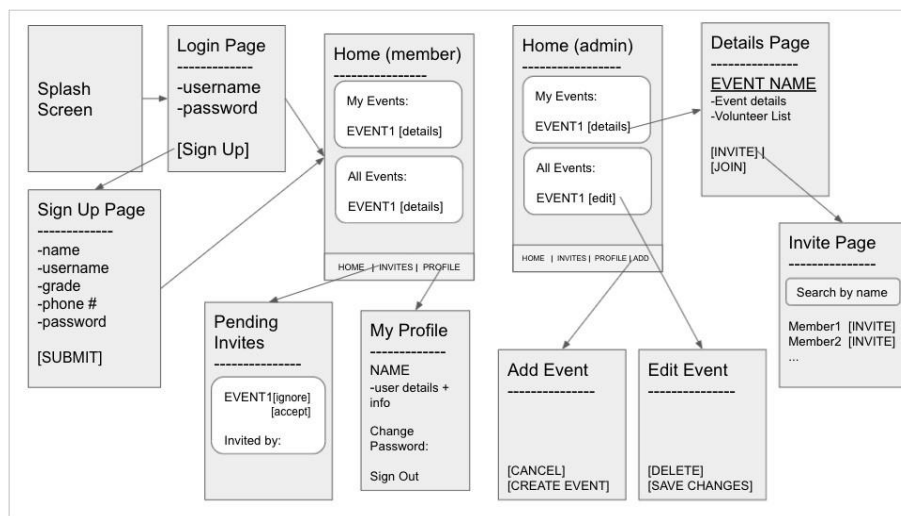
Splash Screen

Login Page
------------
-username
-password

[Sign Up]

Sign Up Page
------------
-name
-username
-grade
-phone #
-password

[SUBMIT]

Home (member)
----------------
My Events:

EVENT1 [details]

All Events:

EVENT1 [details]

HOME | INVITES | PROFILE

Pending Invites
---------------
EVENT1[ignore]
[accept]

Invited by:

My Profile
-------------
NAME
-user details + info

Change Password:

Sign Out

Home (admin)
----------------
My Events:

EVENT1 [details]

All Events:

EVENT1 [edit]

HOME | INVITES | PROFILE | ADD

Add Event
---------------

[CANCEL]
[CREATE EVENT]

Edit Event
---------------

[DELETE]
[SAVE CHANGES]

Details Page
---------------
EVENT NAME
-Event details
-Volunteer List

[INVITE]
[JOIN]

Invite Page
---------------
Search by name

Member1 [INVITE]
Member2 [INVITE]
...